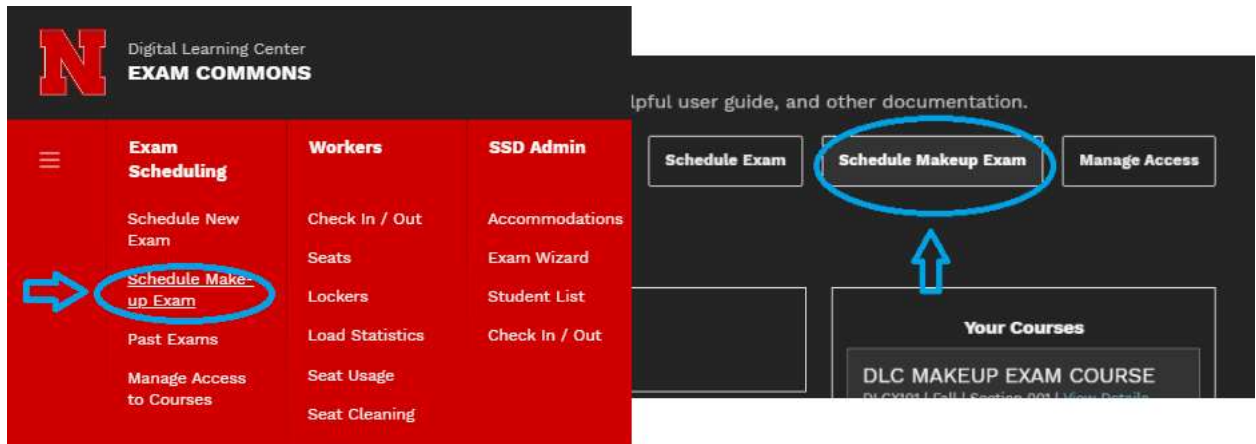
N

Digital Learning Center
EXAM COMMONS

Exam Scheduling

Schedule New Exam

Schedule Make-up Exam

Past Exams

Manage Access to Courses

Workers

Check In / Out

Seats

Lockers

Load Statistics

Seat Usage

Seat Cleaning

SSD Admin

Accommodations

Exam Wizard

Student List

Check In / Out

lpful user guide, and other documentation.

Schedule Exam

Schedule Makeup Exam

Manage Access

Your Courses

DLC MAKEUP EXAM COURSE

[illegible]